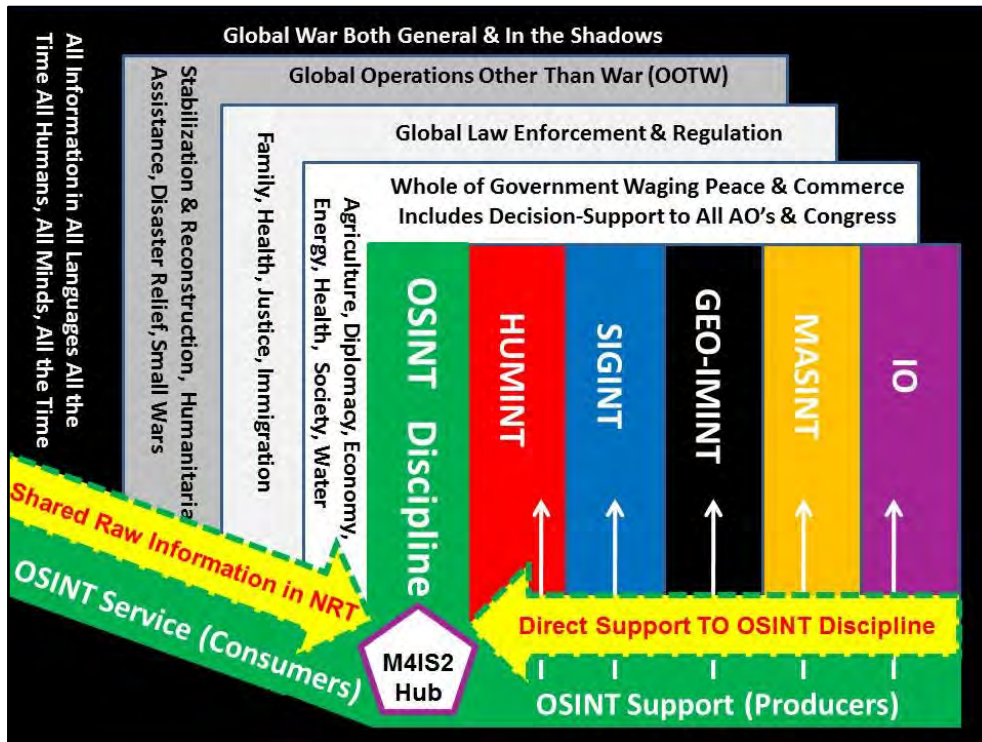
All Information in All Languages All the Time All Humans, All Minds, All the Time

Global War Both General & In the Shadows

Stabilization & Reconstruction, Humanitarian Assistance, Disaster Relief, Small Wars

Global Operations Other Than War (OOTW)

Family, Health, Justice, Immigration

Global Law Enforcement & Regulation

Agriculture, Diplomacy, Economy, Energy, Health, Society, Water

Whole of Government Waging Peace & Commerce Includes Decision-Support to All AO's & Congress

OSINT Discipline

HUMINT

SIGINT

GEO-IMINT

MASINT

IO

Shared Raw Information in NRT

OSINT Service (Consumers)

M4IS2 Hub

Direct Support TO OSINT Discipline

OSINT Support (Producers)